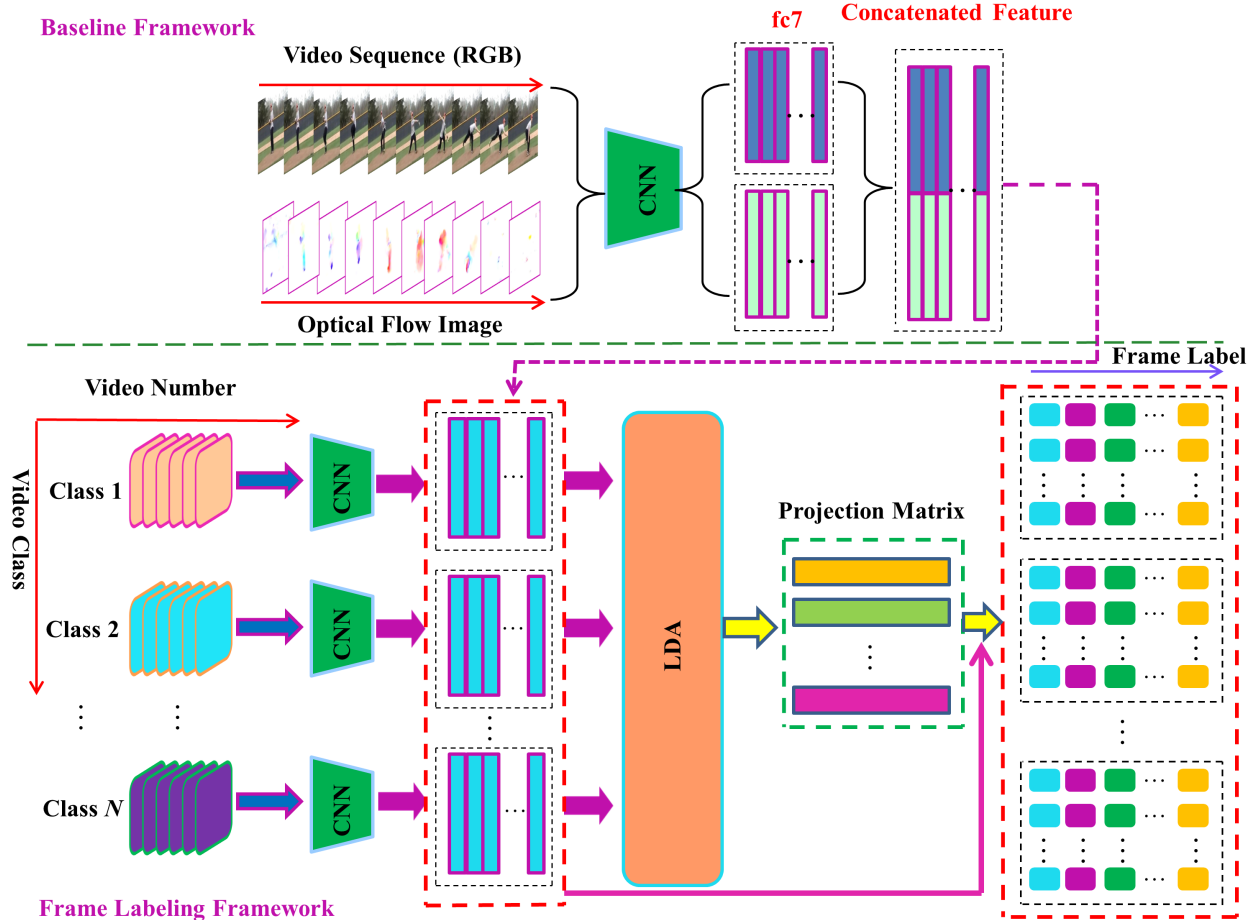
Baseline Framework

Video Sequence (RGB)

Optical Flow Image

CNN

fc7

Concatenated Feature

Frame Label

Video Number

Video Class

Class 1

Class 2

Class $N$

CNN

CNN

CNN

LDA

Projection Matrix

Frame Labeling Framework